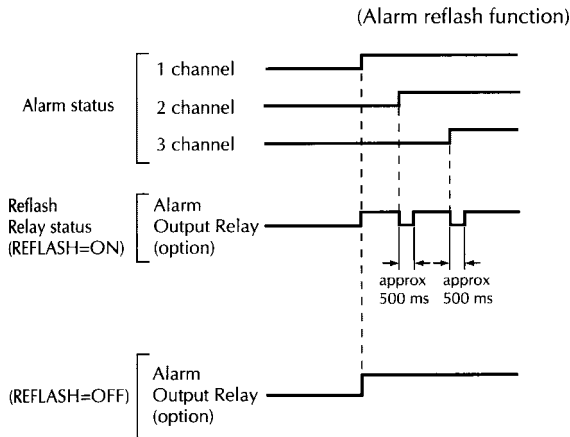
(Alarm reflash function)

Alarm status

1 channel

2 channel

3 channel

Reflash Relay status (REFLASH=ON)

Alarm Output Relay (option)

approx 500 ms

approx 500 ms

(REFLASH=OFF)

Alarm Output Relay (option)